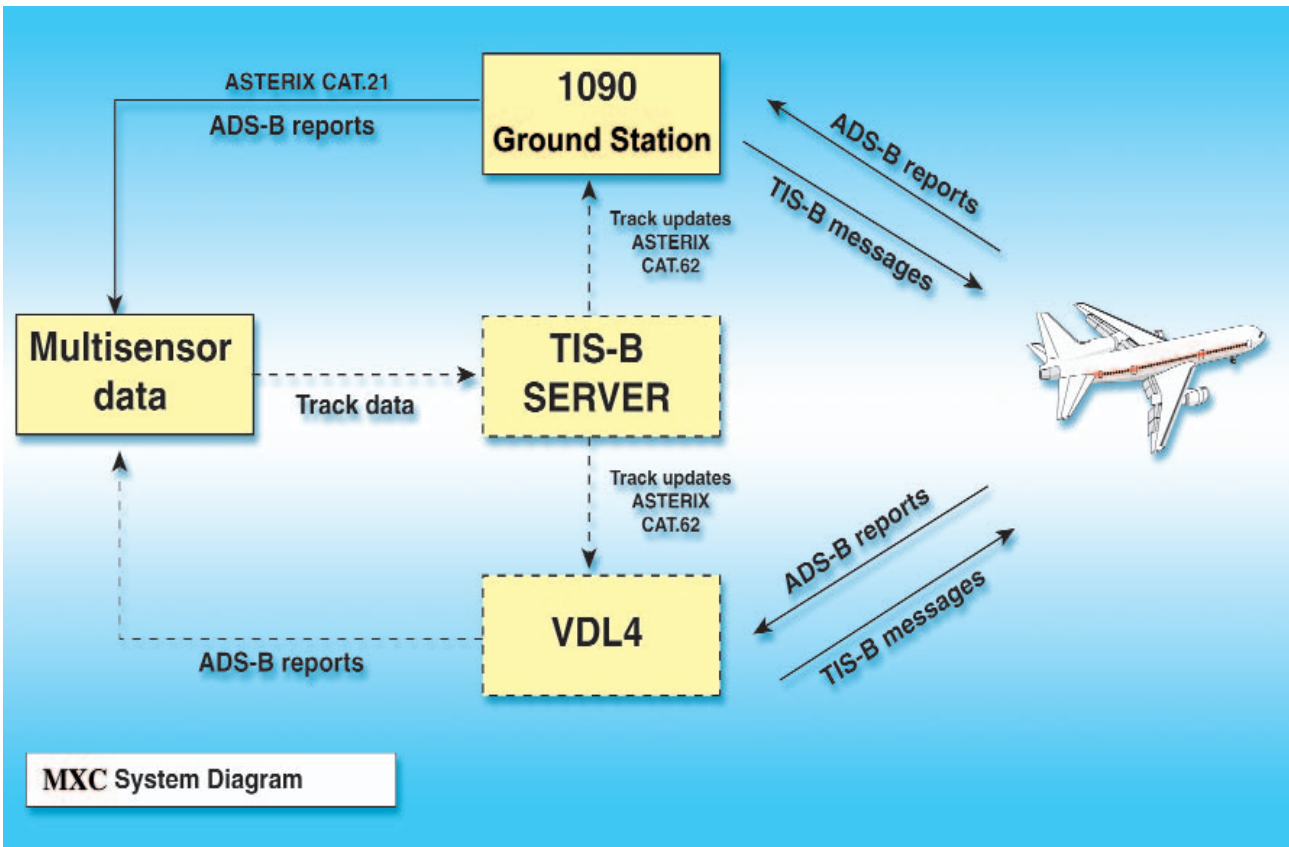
ASTERIX CAT.21

ADS-B reports

1090
Ground Station

ADS-B reports

TIS-B messages

Track updates
ASTERIX
CAT.62

Multisensor data

Track data

TIS-B SERVER

Track updates
ASTERIX
CAT.62

ADS-B reports

TIS-B messages

VDL4

ADS-B reports

MXC System Diagram